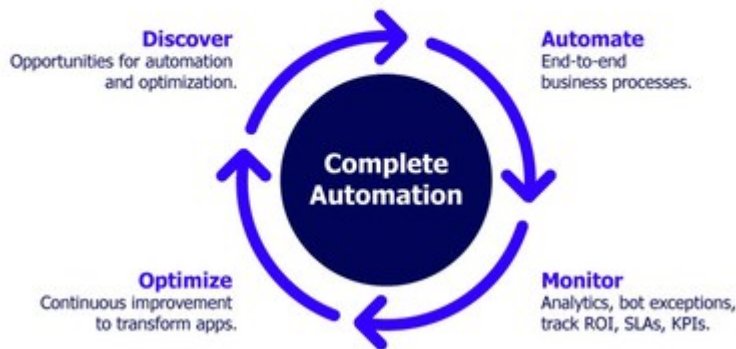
Discover
Opportunities for automation and optimization.

Automate
End-to-end business processes.

Complete Automation

Optimize
Continuous improvement to transform apps.

Monitor
Analytics, bot exceptions, track ROI, SLAs, KPIs.